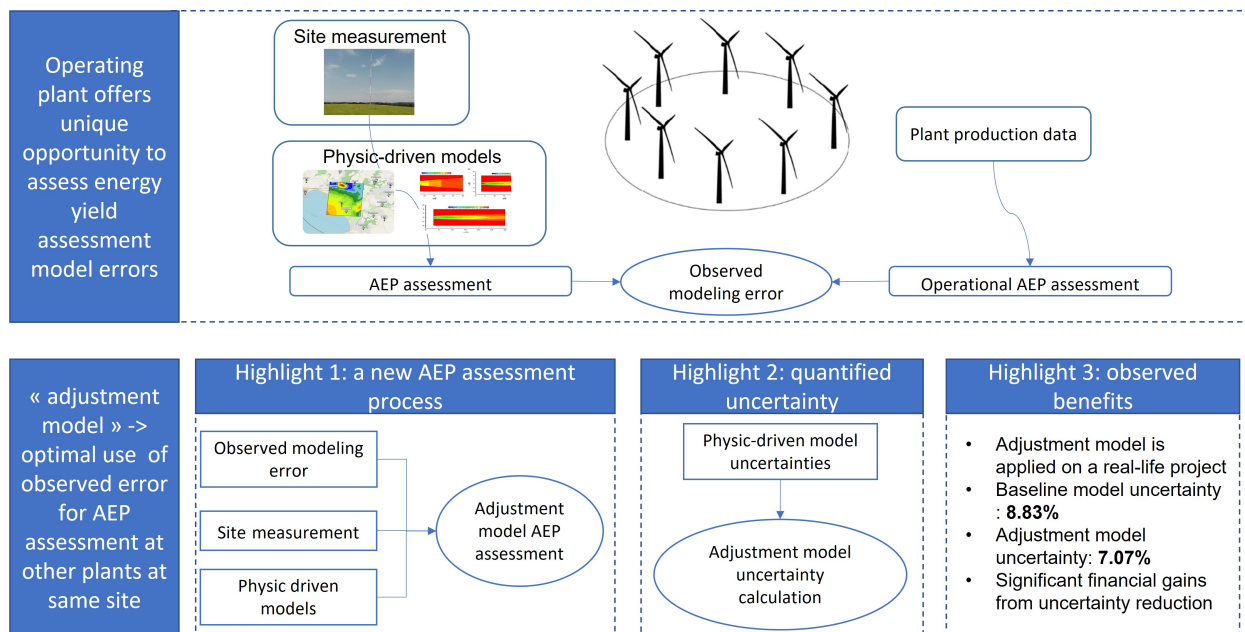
Operating plant offers unique opportunity to assess energy yield assessment model errors

Site measurement

Physic-driven models

Plant production data

AEP assessment

Observed modeling error

Operational AEP assessment

« adjustment model » -> optimal use of observed error for AEP assessment at other plants at same site

Highlight 1: a new AEP assessment process

Observed modeling error

Site measurement

Physic driven models

Adjustment model AEP assessment

Highlight 2: quantified uncertainty

Physic-driven model uncertainties

Adjustment model uncertainty calculation

Highlight 3: observed benefits

• Adjustment model is applied on a real-life project
• Baseline model uncertainty : **8.83%**
• Adjustment model uncertainty: **7.07%**
• Significant financial gains from uncertainty reduction